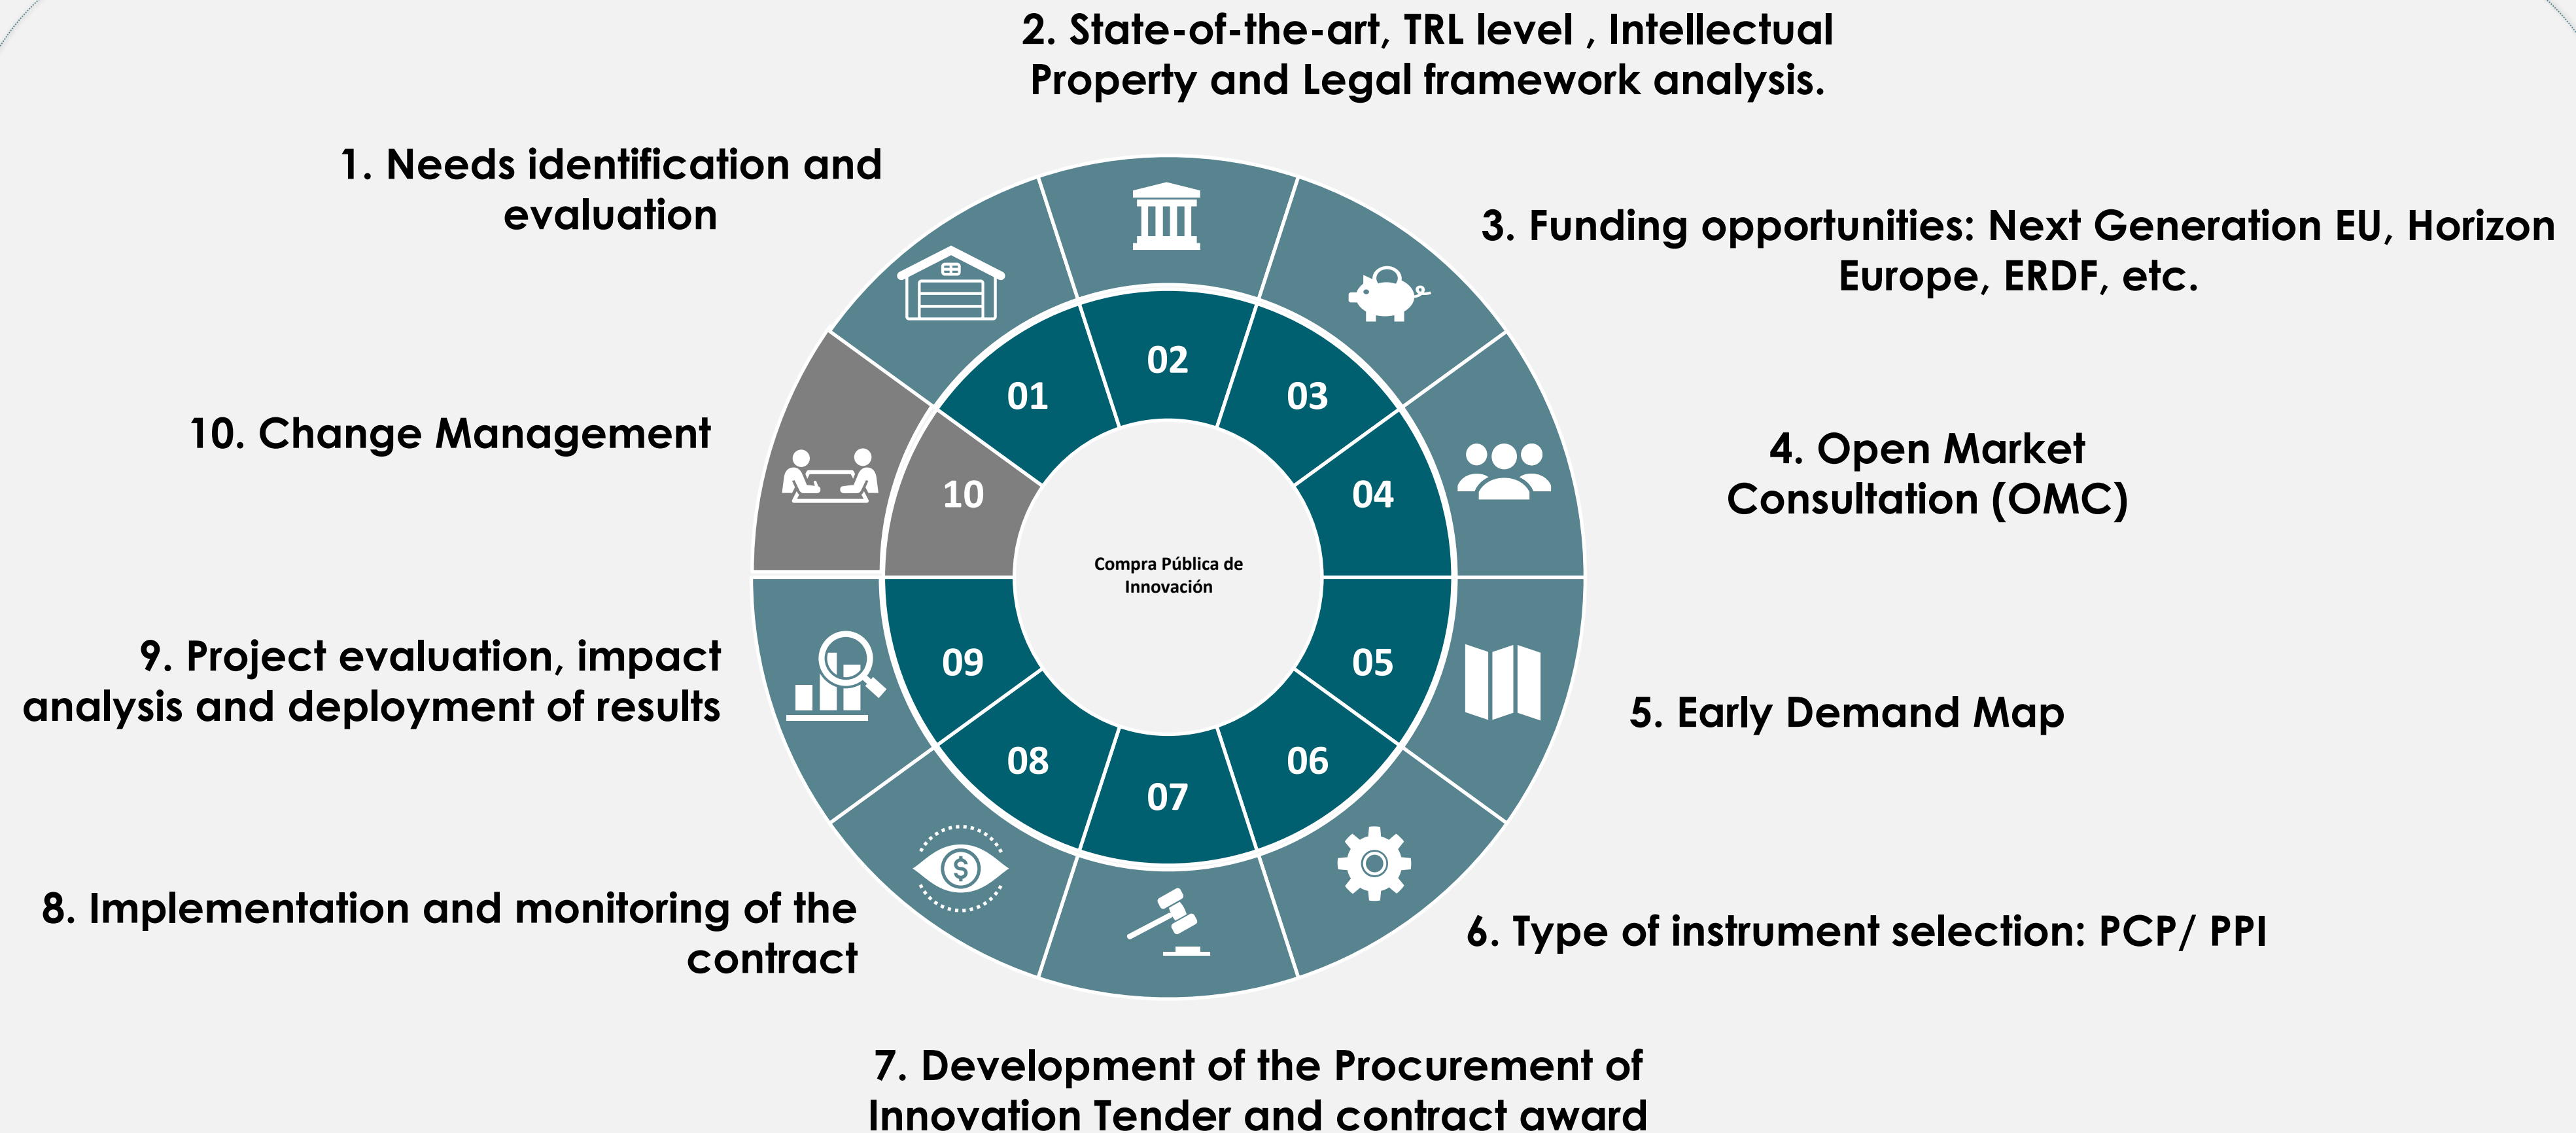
2. State-of-the-art, TRL level , Intellectual Property and Legal framework analysis.

1. Needs identification and evaluation

3. Funding opportunities: Next Generation EU, Horizon Europe, ERDF, etc.

10. Change Management

4. Open Market Consultation (OMC)

01

02

03

04

10

Compra Pública de Innovación

09

05

08

07

06

9. Project evaluation, impact analysis and deployment of results

5. Early Demand Map

8. Implementation and monitoring of the contract

6. Type of instrument selection: PCP/ PPI

7. Development of the Procurement of Innovation Tender and contract award